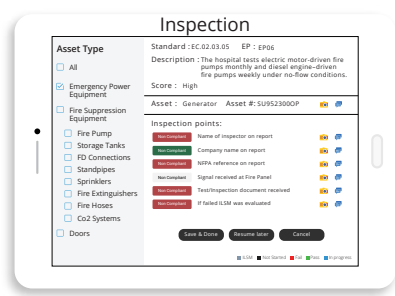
Inspection

Asset Type

All

Emergency Power Equipment

Fire Suppression Equipment

Fire Pump

Storage Tanks

FD Connections

Standpipes

Sprinklers

Fire Extinguishers

Fire Hoses

Co2 Systems

Doors

Standard : EC.02.03.05 EP : EP06

Description : The hospital tests electric motor-driven fire pumps monthly and diesel engine-driven fire pumps weekly under no-flow conditions.

Score : High

Asset : Generator Asset #: SU952300OP

Inspection points:

| | |
|---|---|
| Non Compliant | Name of inspector on report |
| Non Compliant | Company name on report |
| Non Compliant | NFPA reference on report |
| Non Compliant | Signal received at Fire Panel |
| Non Compliant | Test/Inspection document received |
| Non Compliant | If failed ILSM was evaluated |

Save & Done Resume later Cancel

ILSM Not Started Fail Pass In progress